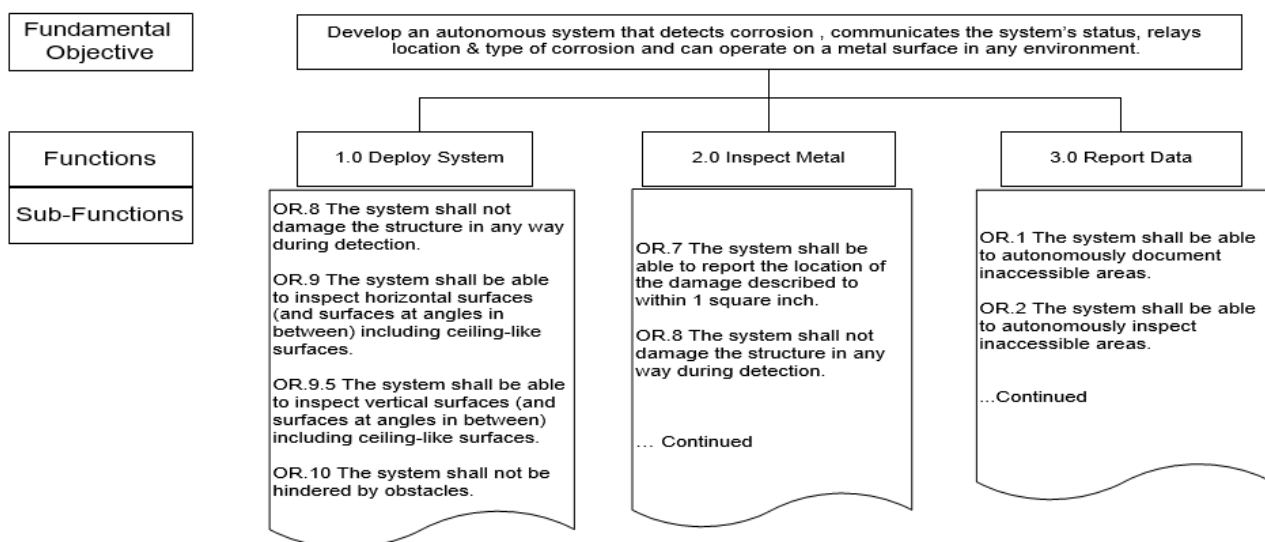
Fundamental Objective

Develop an autonomous system that detects corrosion , communicates the system's status, relays location & type of corrosion and can operate on a metal surface in any environment.

Functions

Sub-Functions

1.0 Deploy System

OR.8 The system shall not damage the structure in any way during detection.

OR.9 The system shall be able to inspect horizontal surfaces (and surfaces at angles in between) including ceiling-like surfaces.

OR.9.5 The system shall be able to inspect vertical surfaces (and surfaces at angles in between) including ceiling-like surfaces.

OR.10 The system shall not be hindered by obstacles.

2.0 Inspect Metal

OR.7 The system shall be able to report the location of the damage described to within 1 square inch.

OR.8 The system shall not damage the structure in any way during detection.

… Continued

3.0 Report Data

OR.1 The system shall be able to autonomously document inaccessible areas.

OR.2 The system shall be able to autonomously inspect inaccessible areas.

...Continued